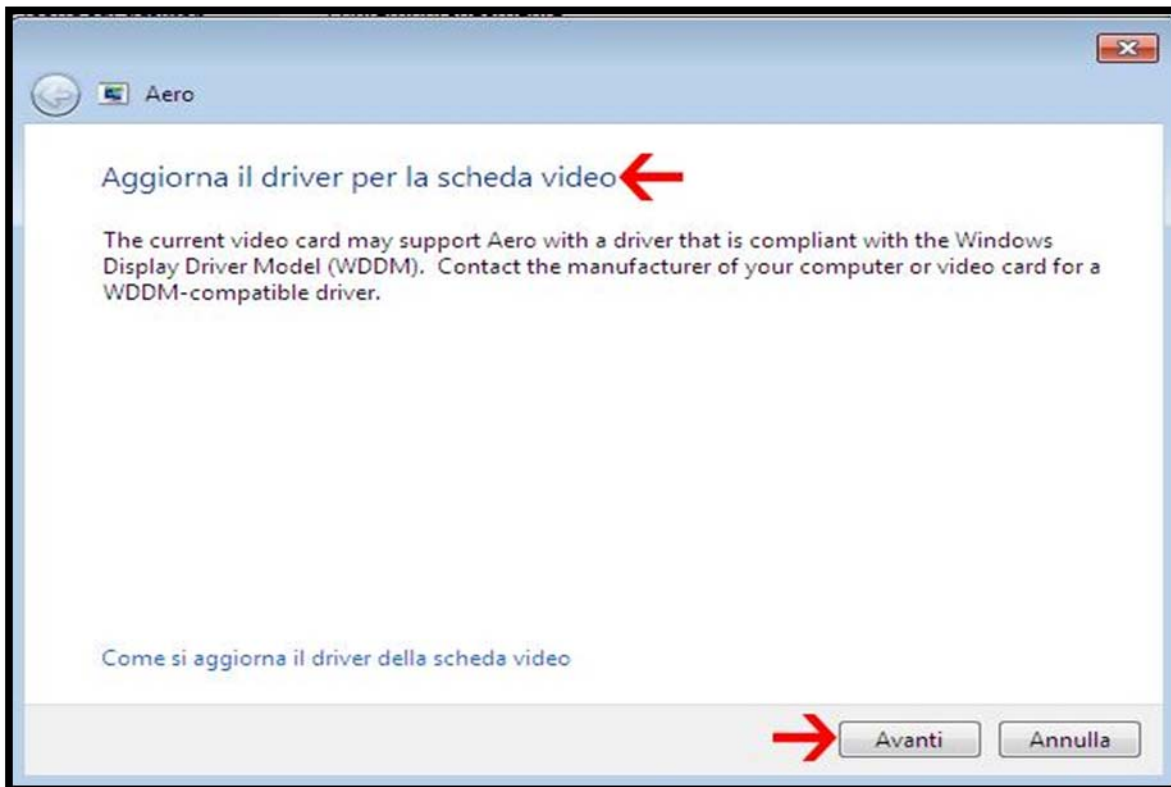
Aero

Aggiorna il driver per la scheda video

The current video card may support Aero with a driver that is compliant with the Windows Display Driver Model (WDDM). Contact the manufacturer of your computer or video card for a WDDM-compatible driver.

Come si aggiorna il driver della scheda video

Avanti

Annulla